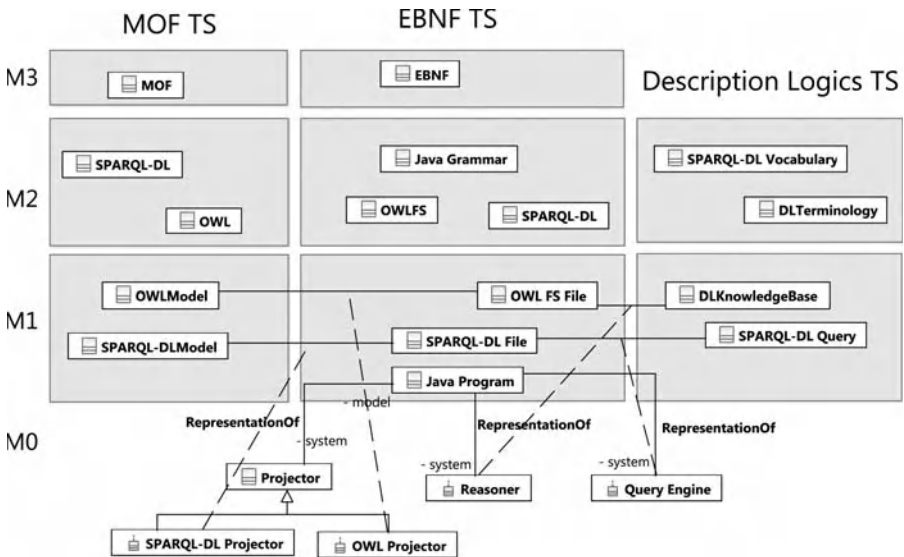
MOF TS

EBNF TS

Description Logics TS

M3

MOF

EBNF

M2

SPARQL-DL

OWL

Java Grammar

OWLFS

SPARQL-DL

SPARQL-DL Vocabulary

DLTerminology

M1

OWLModel

SPARQL-DLModel

OWL FS File

SPARQL-DL File

Java Program

DLKnowledgeBase

SPARQL-DL Query

M0

- model

RepresentationOf

- system

RepresentationOf

RepresentationOf

- system

- system

Projector

Reasoner

Query Engine

SPARQL-DL Projector

OWL Projector